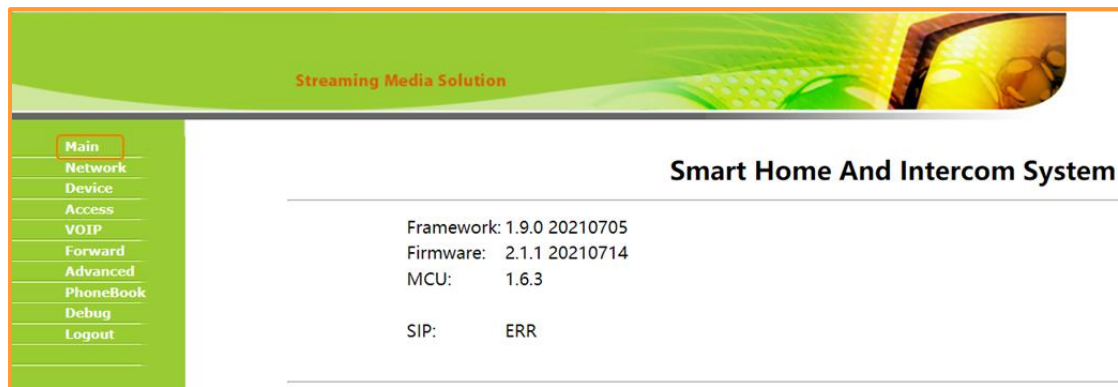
Streaming Media Solution

Main
Network
Device
Access
VOIP
Forward
Advanced
PhoneBook
Debug
Logout

Smart Home And Intercom System

Framework: 1.9.0 20210705
Firmware: 2.1.1 20210714
MCU: 1.6.3

SIP: ERR